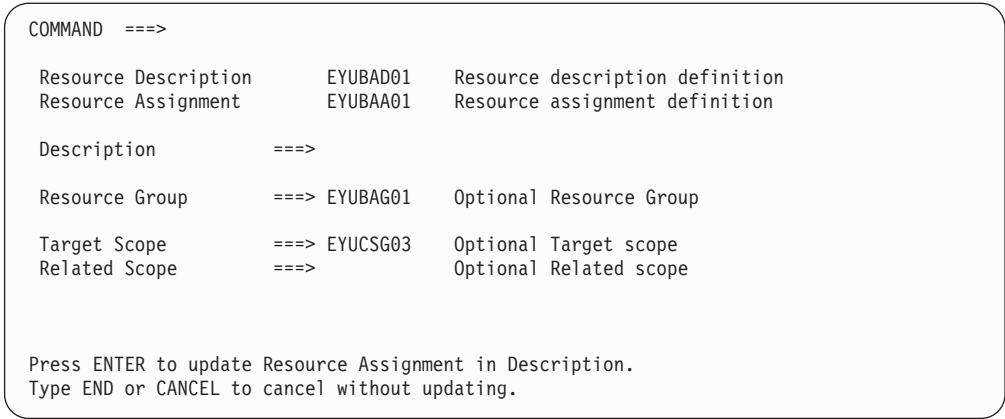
COMMAND ===>

Resource Description EYUBAD01 Resource description definition
Resource Assignment EYUBAA01 Resource assignment definition

Description ===>

Resource Group ===> EYUBAG01 Optional Resource Group

Target Scope ===> EYUCSG03 Optional Target scope
Related Scope ===> Optional Related scope

Press ENTER to update Resource Assignment in Description.
Type END or CANCEL to cancel without updating.